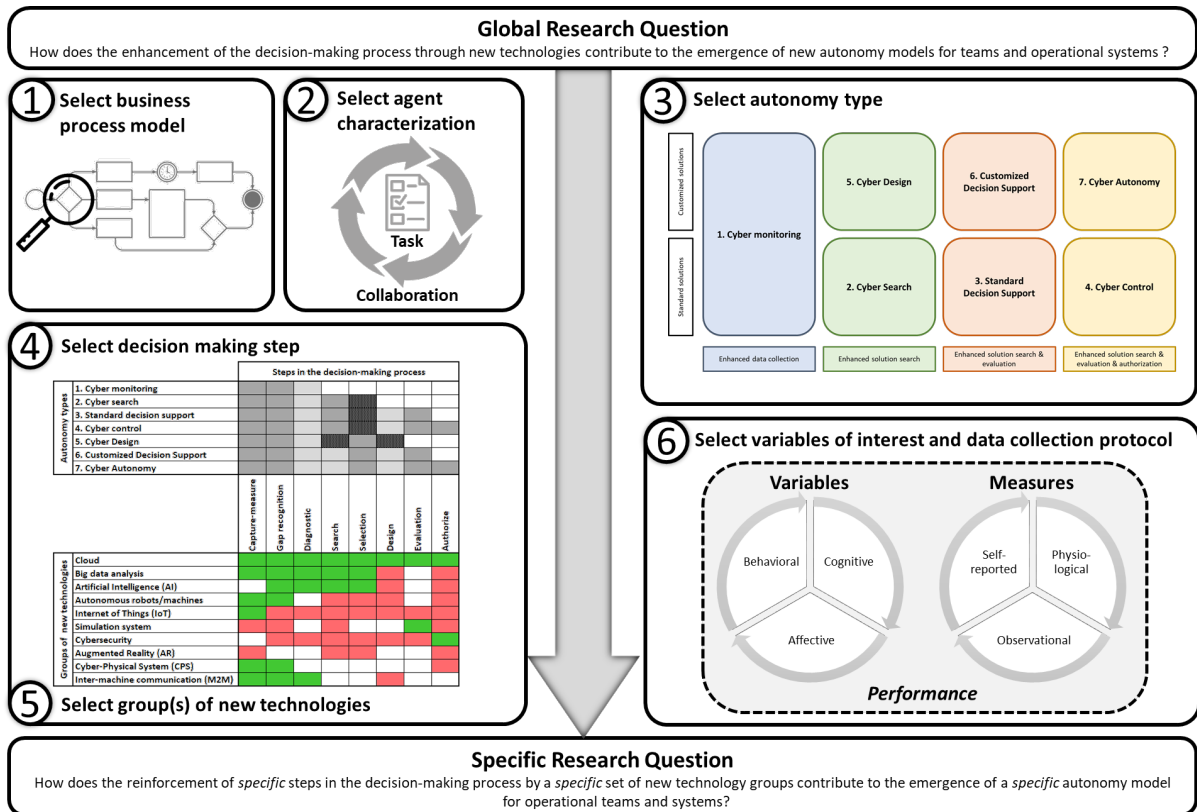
Global Research Question
How does the enhancement of the decision-making process through new technologies contribute to the emergence of new autonomy models for teams and operational systems ?

1 Select business process model

2 Select agent characterization
Task
Collaboration

3 Select autonomy type

| | | | | |
|---|---|---|---|---|
| Customized solutions | 1. Cyber monitoring | 5. Cyber Design | 6. Customized Decision Support | 7. Cyber Autonomy |
| Standard solutions | | 2. Cyber Search | 3. Standard Decision Support | 4. Cyber Control |
| | Enhanced data collection | Enhanced solution search | Enhanced solution search & evaluation | Enhanced solution search & evaluation & authorization |

4 Select decision making step

Steps in the decision-making process

Autonomy types
1. Cyber monitoring
2. Cyber search
3. Standard decision support
4. Cyber control
5. Cyber Design
6. Customized Decision Support
7. Cyber Autonomy

Capture-measure
Gap recognition
Diagnostic
Search
Selection
Design
Evaluation
Authorize

Groups of new technologies
Cloud
Big data analysis
Artificial Intelligence (AI)
Autonomous robots/machines
Internet of Things (IoT)
Simulation system
Cybersecurity
Augmented Reality (AR)
Cyber-Physical System (CPS)
Inter-machine communication (M2M)

5 Select group(s) of new technologies

6 Select variables of interest and data collection protocol
Variables
Behavioral
Cognitive
Affective
Measures
Self-reported
Physio-logical
Observational
Performance

Specific Research Question
How does the reinforcement of specific steps in the decision-making process by a specific set of new technology groups contribute to the emergence of a specific autonomy model for operational teams and systems?